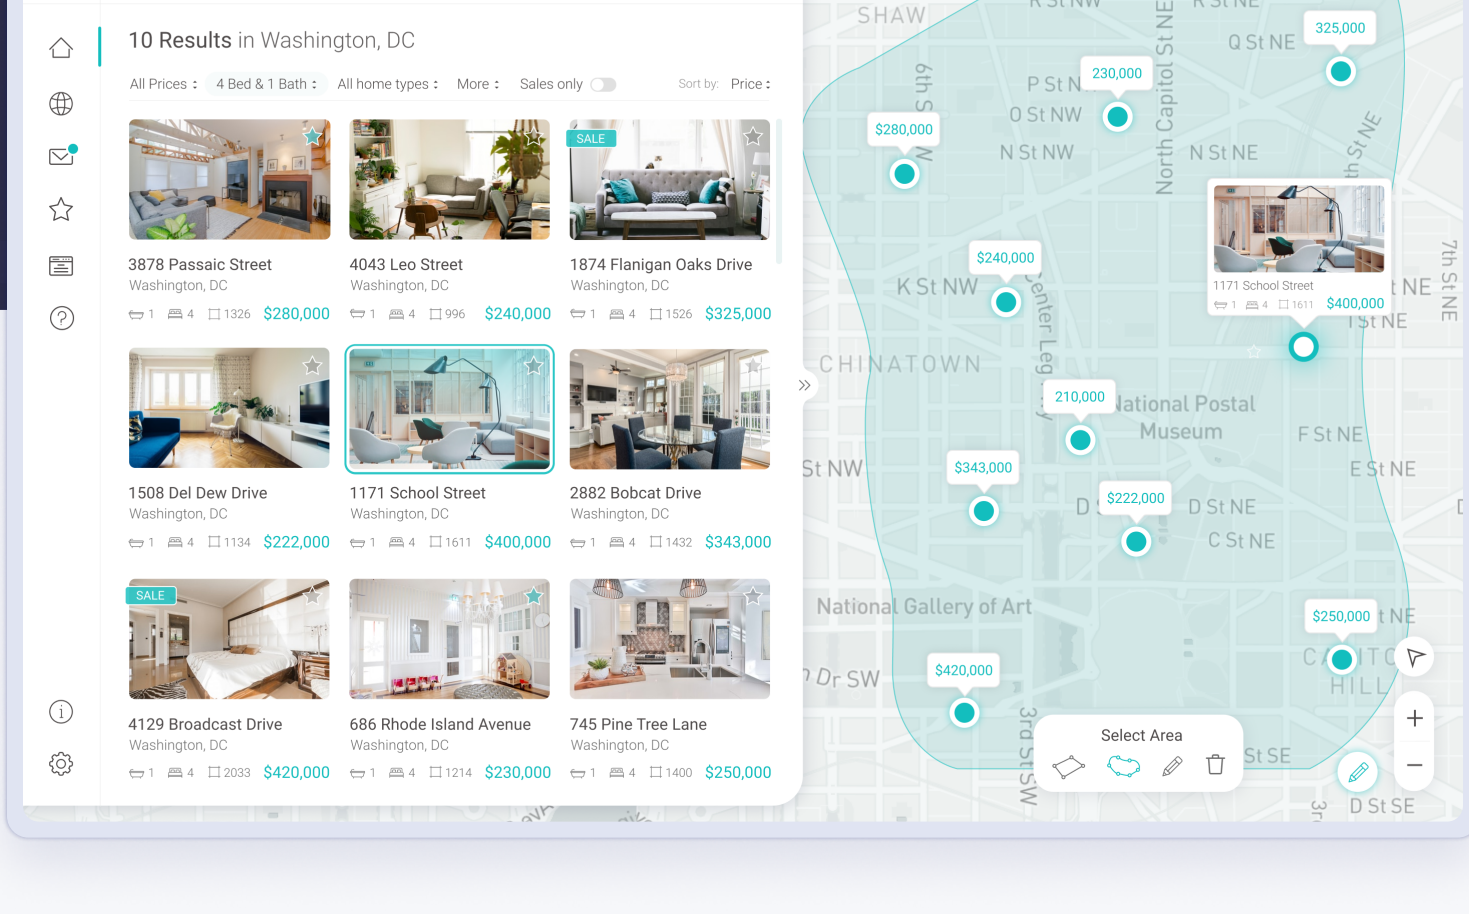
10 Results in Washington, DC

All Prices : 4 Bed & 1 Bath : All home types : More : Sales only Sort by: Price :

SALE

3878 Passaic Street
Washington, DC
1 4 1326 $280,000

4043 Leo Street
Washington, DC
1 4 996 $240,000

1874 Flanigan Oaks Drive
Washington, DC
1 4 1526 $325,000

1508 Del Dew Drive
Washington, DC
1 4 1134 $222,000

1171 School Street
Washington, DC
1 4 1611 $400,000

2882 Bobcat Drive
Washington, DC
1 4 1432 $343,000

SALE

4129 Broadcast Drive
Washington, DC
1 4 2033 $420,000

686 Rhode Island Avenue
Washington, DC
1 4 1214 $230,000

745 Pine Tree Lane
Washington, DC
1 4 1400 $250,000

SHAW
R St NW
R St NE
Q St NE
325,000
P St N
230,000
O St NW
N St NW
N St NE
North Capitol St NE
$280,000
6th St
1171 School Street
1 4 1611 $400,000
$240,000
K St NW
Center Leg
t NE
I St NE
7th St NE
CHINATOWN
210,000
National Postal Museum
F St NE
E St NE
St NW
$343,000
D
$222,000
D St NE
C St NE
National Gallery of Art
$250,000
t NE
CAPITOL HILL
Dr SW
$420,000
3rd St SW
Select Area
St SE
D St SE